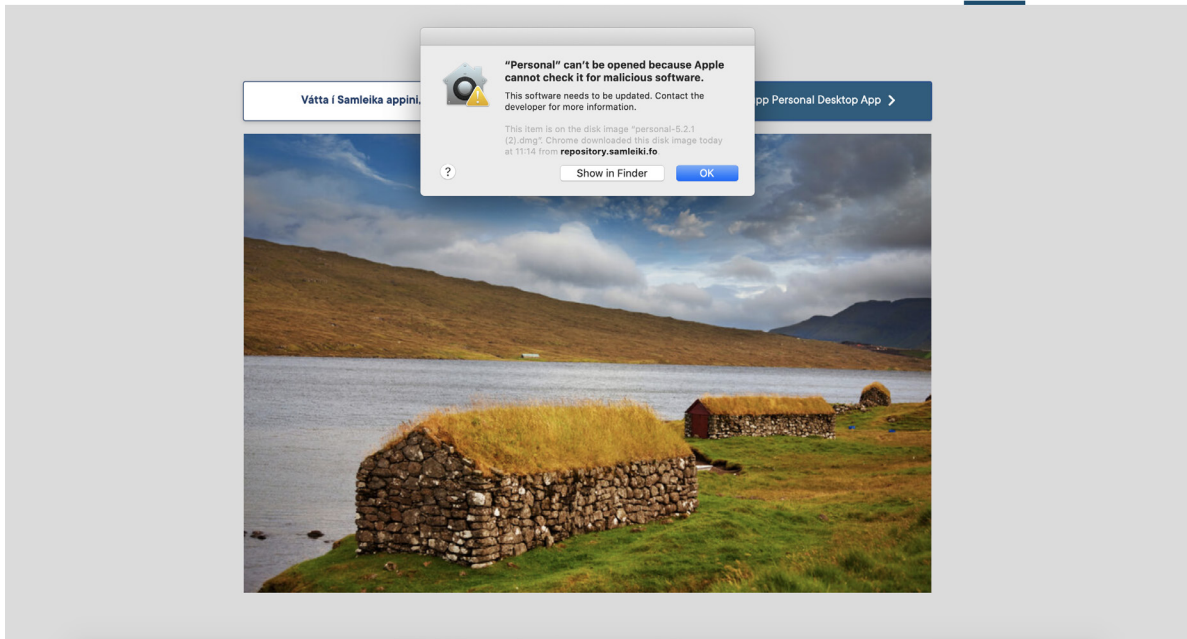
Vátta í Samleika appini,

pp Personal Desktop App >

"Personal" can't be opened because Apple cannot check it for malicious software.

This software needs to be updated. Contact the developer for more information.

This item is on the disk image "personal-5.2.1 (2).dmg". Chrome downloaded this disk image today at 11:14 from repository.samleiki.fo

?

Show in Finder

OK